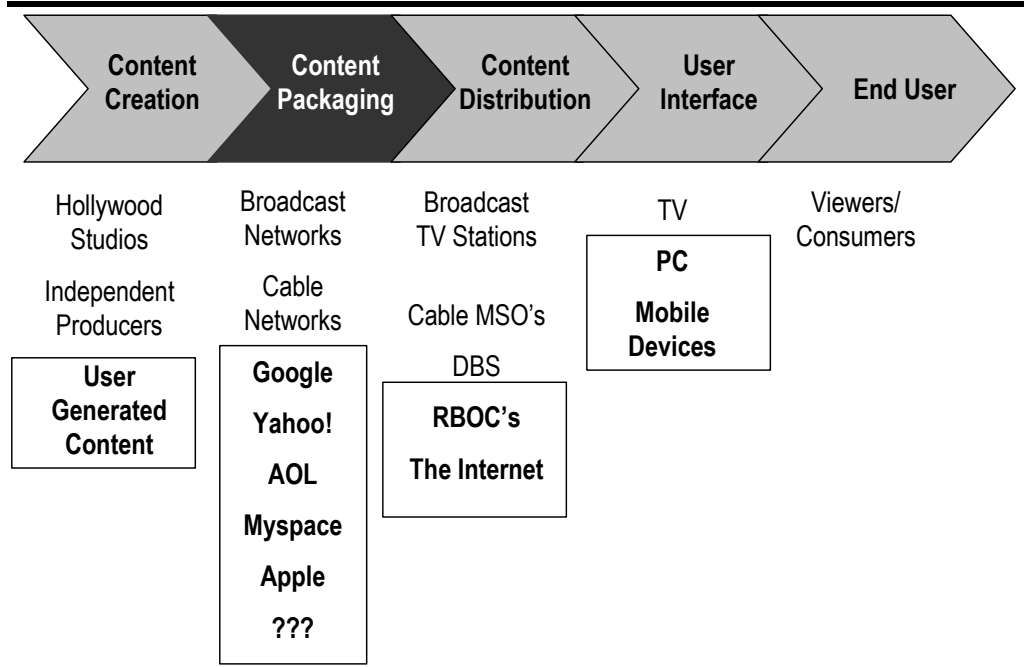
Content Creation

Content Packaging

Content Distribution

User Interface

End User

Hollywood Studios

Independent Producers

User Generated Content

Broadcast Networks

Cable Networks

Google

Yahoo!

AOL

Myspace

Apple

???

Broadcast TV Stations

Cable MSO's

DBS

RBOC's

The Internet

TV

PC

Mobile Devices

Viewers/ Consumers